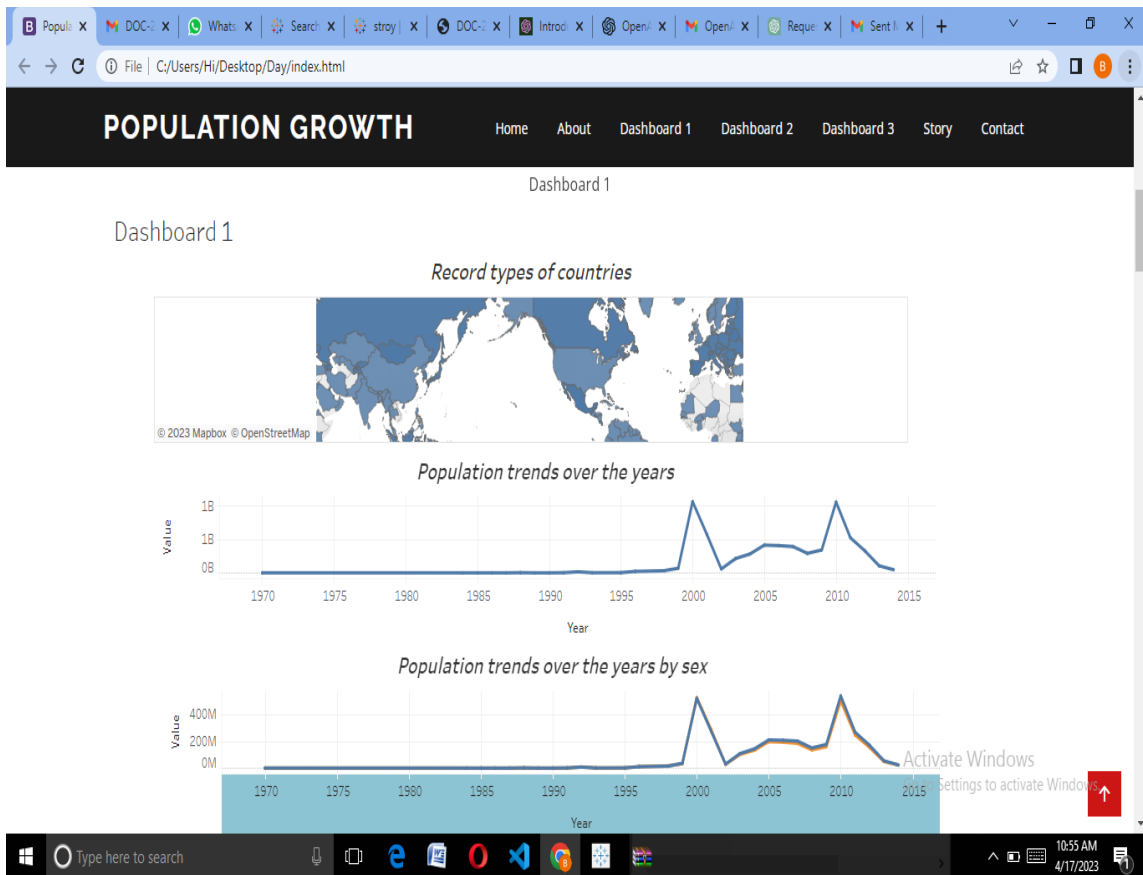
Popula ×  DOC-2 ×  Whats ×  Search ×  stroy ×  DOC-2 ×  Introd ×  Open ×  Open ×  Reque ×  Sent ×  +

File | C:/Users/Hi/Desktop/Day/index.html

POPULATION GROWTH

Home  About  Dashboard 1  Dashboard 2  Dashboard 3  Story  Contact

Dashboard 1

Dashboard 1

Record types of countries

© 2023 Mapbox © OpenStreetMap

Population trends over the years

Value

1B
1B
0B

1970 1975 1980 1985 1990 1995 2000 2005 2010 2015

Year

Population trends over the years by sex

Value

400M
200M
0M

1970 1975 1980 1985 1990 1995 2000 2005 2010 2015

Year

Activate Windows
Go to Settings to activate Windows.

Type here to search

10:55 AM
4/17/2023